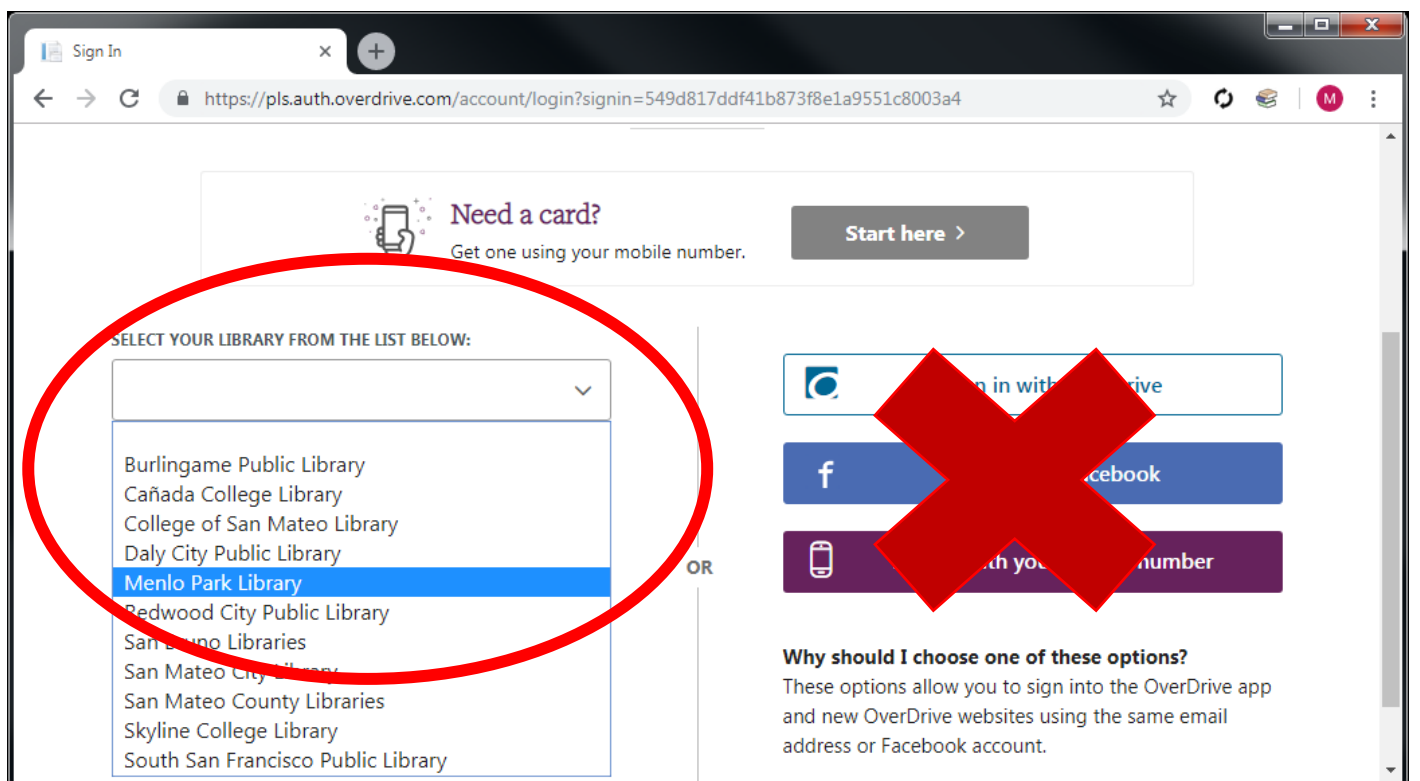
Sign In

https://pls.auth.overdrive.com/account/login?signin=549d817ddf41b873f8e1a9551c8003a4

M

Need a card?
Get one using your mobile number.

Start here >

SELECT YOUR LIBRARY FROM THE LIST BELOW:

Burlingame Public Library
Cañada College Library
College of San Mateo Library
Daly City Public Library
Menlo Park Library
Redwood City Public Library
San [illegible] Libraries
San Mateo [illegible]
San Mateo County Libraries
Skyline College Library
South San Francisco Public Library

OR

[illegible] in with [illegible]rive

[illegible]cebook

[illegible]th yo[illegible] number

Why should I choose one of these options?
These options allow you to sign into the OverDrive app and new OverDrive websites using the same email address or Facebook account.